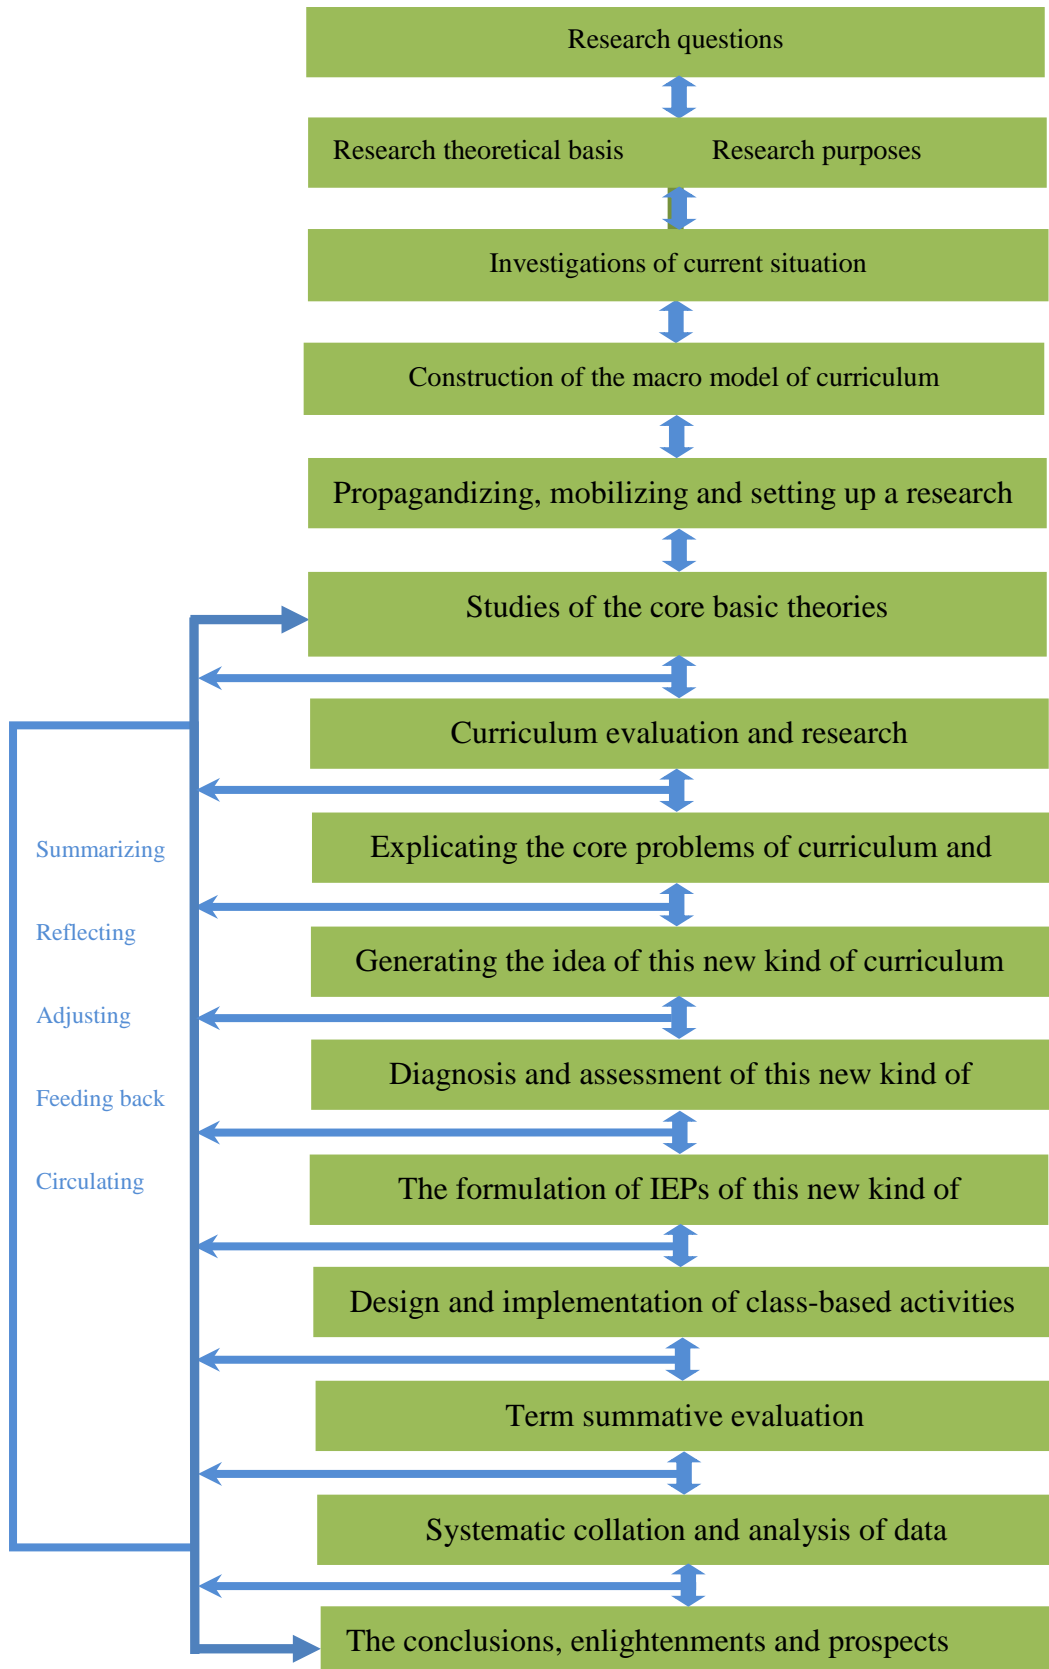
Research questions

Research theoretical basis

Research purposes

Investigations of current situation

Construction of the macro model of curriculum

Propagandizing, mobilizing and setting up a research

Studies of the core basic theories

Curriculum evaluation and research

Explicating the core problems of curriculum and

Generating the idea of this new kind of curriculum

Diagnosis and assessment of this new kind of

The formulation of IEPs of this new kind of

Design and implementation of class-based activities

Term summative evaluation

Systematic collation and analysis of data

The conclusions, enlightenments and prospects

Summarizing

Reflecting

Adjusting

Feeding back

Circulating